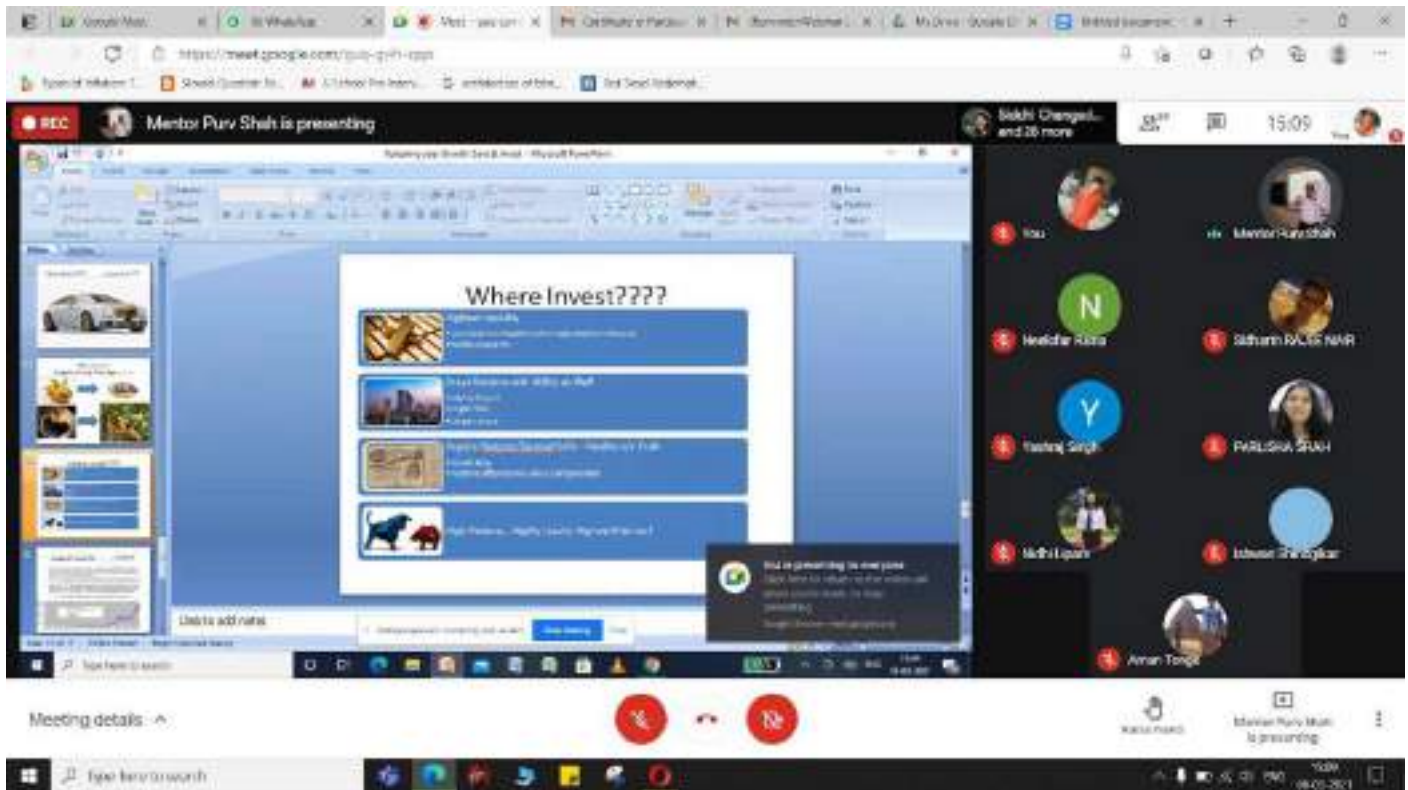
https://meet.google.com/

REC

Mentor Purv Shah is presenting

Siddhi Changed... and 26 more

15:09

Where Invest????

Click to add notes

You is presenting to everyone

You

Mentor Purv Shah

N

Neelofar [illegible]

Sidharth RAJ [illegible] NAIR

Y

Yashraj Singh

PARUSHA SHAH

Nidhi Lipani

Ishwari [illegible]

Aman Tongi

Meeting details ^

Raise hand

Mentor Purv Shah is presenting

Type here to search

Type here to search